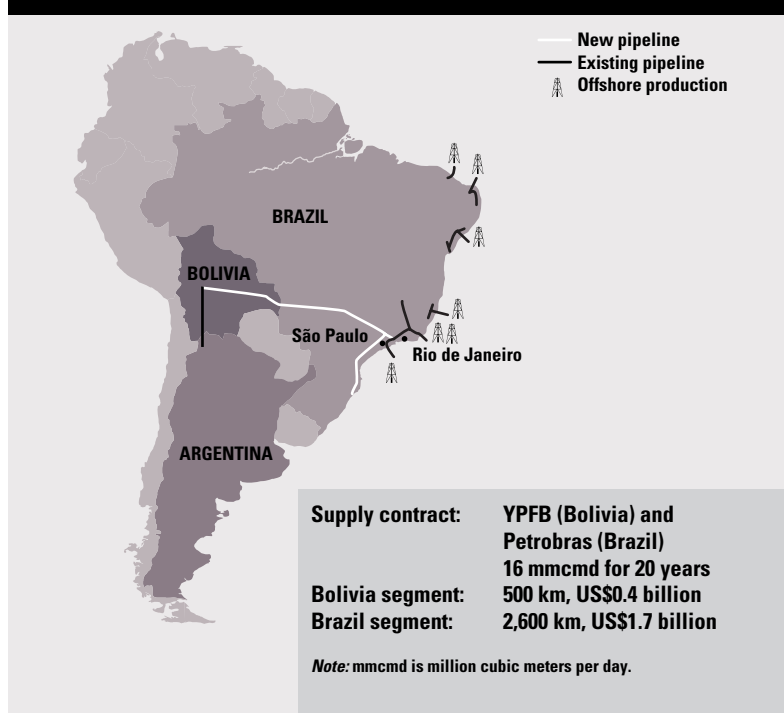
New pipeline
Existing pipeline
Offshore production

BRAZIL

BOLIVIA

São Paulo

Rio de Janeiro

ARGENTINA

| | |
|---|---|
| Supply contract: | YPFB (Bolivia) and Petrobras (Brazil) 16 mmcmd for 20 years |
| Bolivia segment: | 500 km, US$0.4 billion |
| Brazil segment: | 2,600 km, US$1.7 billion |

*Note:* mmcmd is million cubic meters per day.